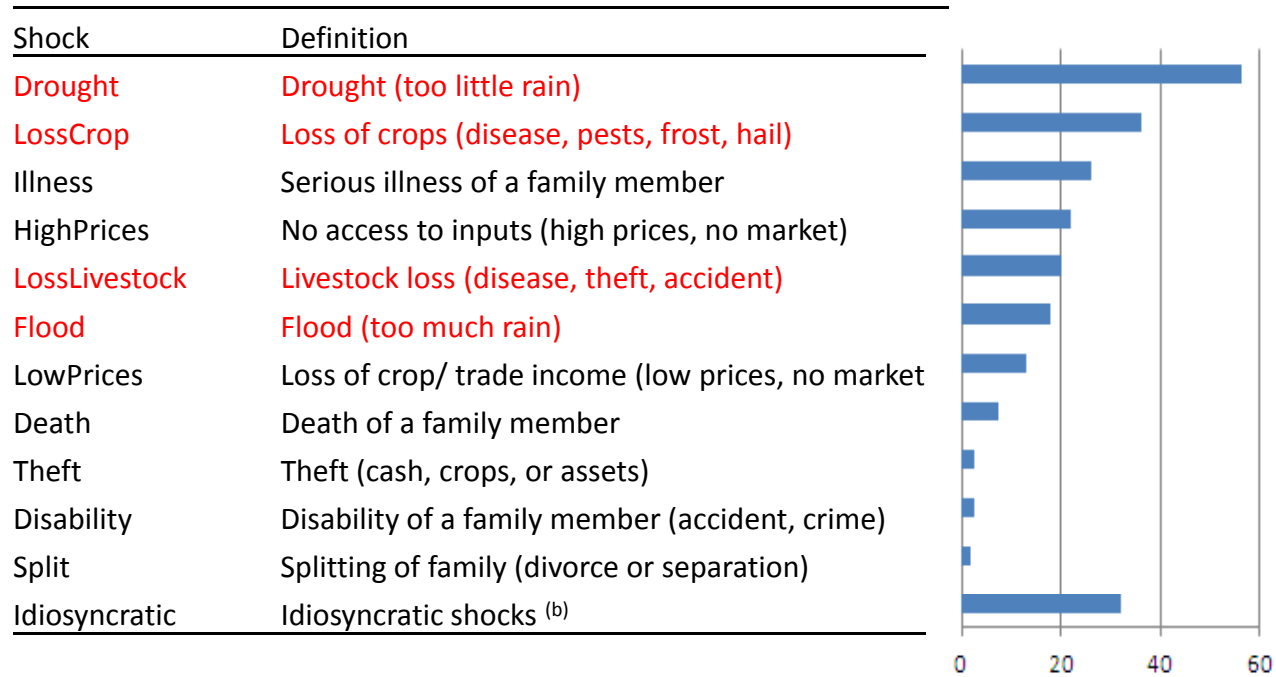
| Shock | Definition |
|---|---|
| Drought | Drought (too little rain) |
| LossCrop | Loss of crops (disease, pests, frost, hail) |
| Illness | Serious illness of a family member |
| HighPrices | No access to inputs (high prices, no market) |
| LossLivestock | Livestock loss (disease, theft, accident) |
| Flood | Flood (too much rain) |
| LowPrices | Loss of crop/ trade income (low prices, no market |
| Death | Death of a family member |
| Theft | Theft (cash, crops, or assets) |
| Disability | Disability of a family member (accident, crime) |
| Split | Splitting of family (divorce or separation) |
| Idiosyncratic | Idiosyncratic shocks $^{(b)}$ |

0 20 40 60